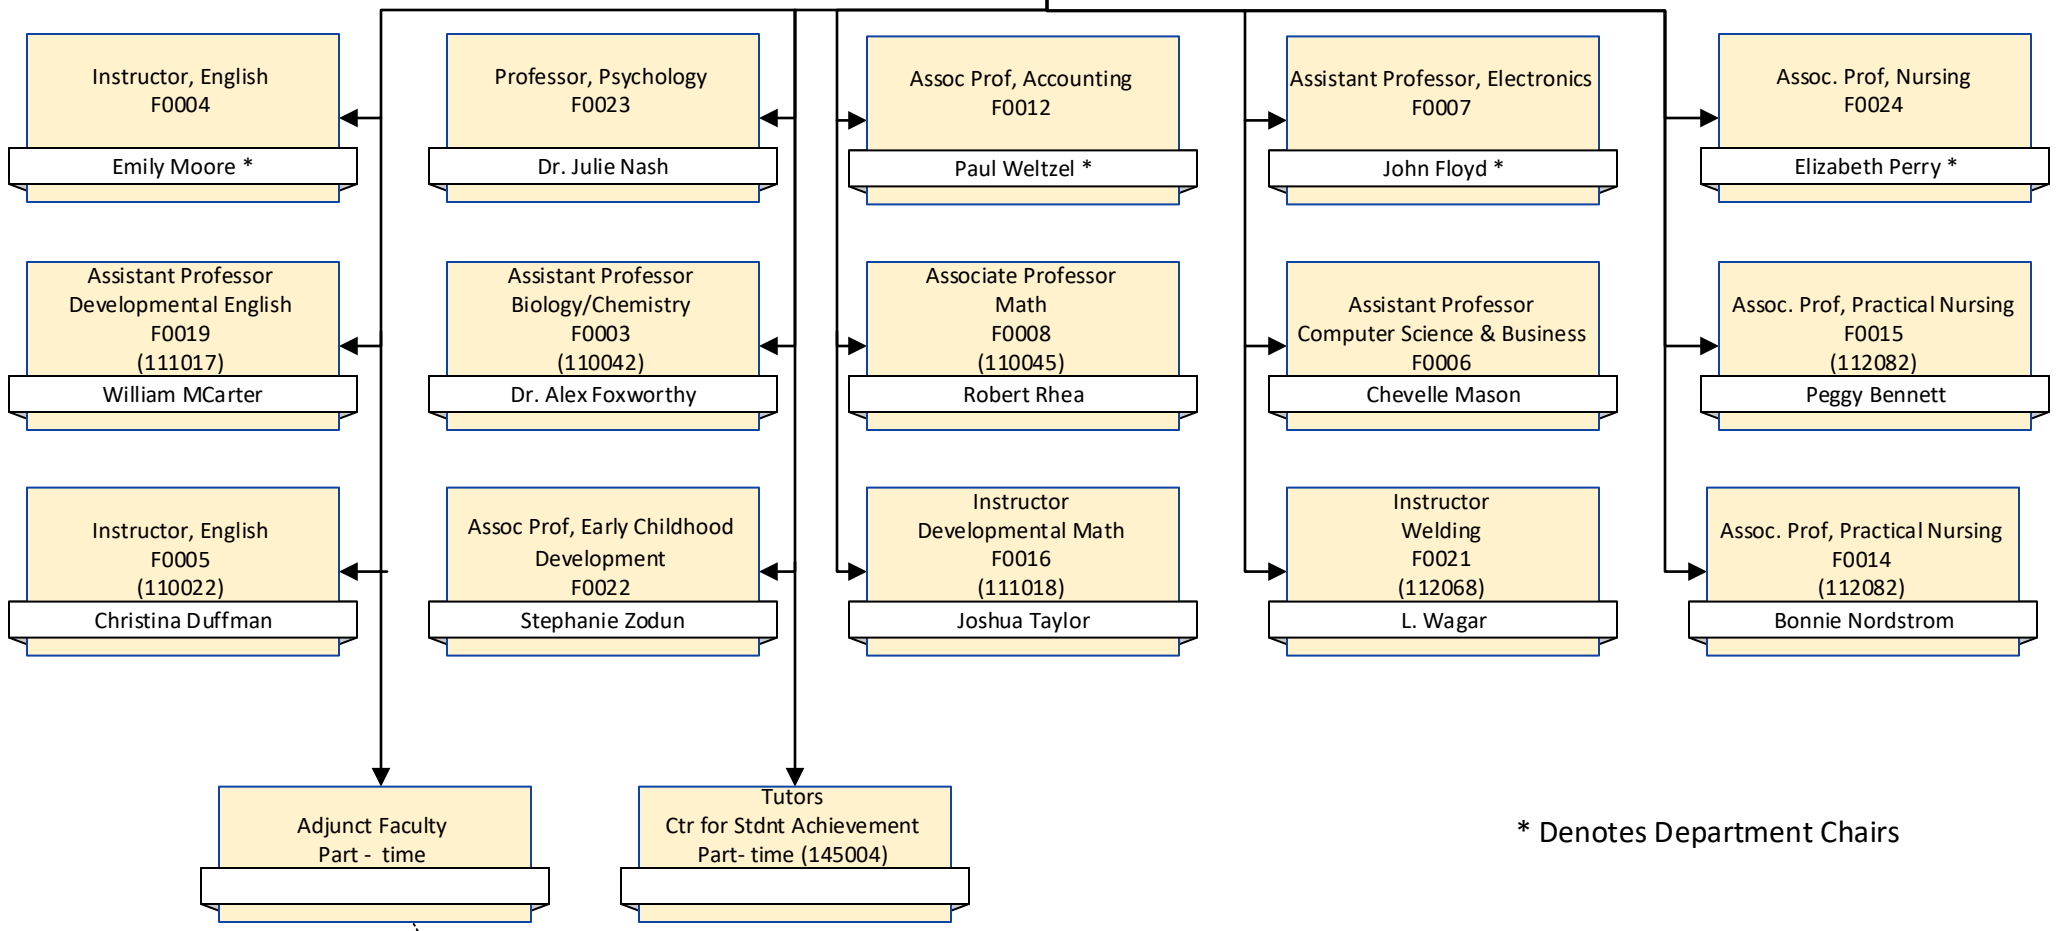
Instructor, English
F0004
Emily Moore *

Assistant Professor
Developmental English
F0019
(111017)
William MCarter

Instructor, English
F0005
(110022)
Christina Duffman

Professor, Psychology
F0023
Dr. Julie Nash

Assistant Professor
Biology/Chemistry
F0003
(110042)
Dr. Alex Foxworthy

Assoc Prof, Early Childhood Development
F0022
Stephanie Zodun

Assoc Prof, Accounting
F0012
Paul Weltzel *

Associate Professor
Math
F0008
(110045)
Robert Rhea

Instructor
Developmental Math
F0016
(111018)
Joshua Taylor

Assistant Professor, Electronics
F0007
John Floyd *

Assistant Professor
Computer Science & Business
F0006
Chevelle Mason

Instructor
Welding
F0021
(112068)
L. Wagar

Assoc. Prof, Nursing
F0024
Elizabeth Perry *

Assoc. Prof, Practical Nursing
F0015
(112082)
Peggy Bennett

Assoc. Prof, Practical Nursing
F0014
(112082)
Bonnie Nordstrom

Adjunct Faculty
Part - time

Tutors
Ctr for Stdnt Achievement
Part- time (145004)

* Denotes Department Chairs